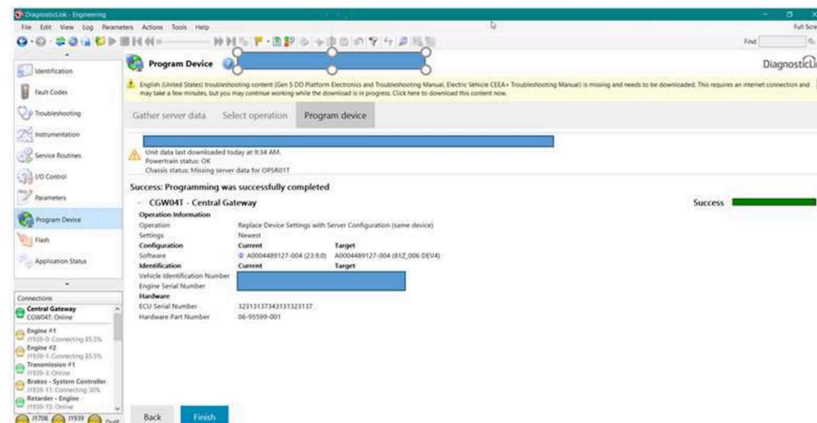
DiagnosticLink - Engineering

File Edit View Log Parameters Actions Tools Help

Find

Full Scre

Identification

Fault Codes

Troubleshooting

Instrumentation

Service Routines

I/O Control

Parameters

Program Device

Flash

Application Status

Connections

Central Gateway
CGW04T: Online

Engine #1
J1939-0: Connecting 85.5%

Engine #2
J1939-1: Connecting 85.5%

Transmission #1
J1939-3: Online

Brakes - System Controller
J1939-11: Connecting 30%

Retarder - Engine
J1939-15: Online

J1708 J1939

Program Device

DiagnosticLi

English (United States) troubleshooting content (Gen 5 DD Platform Electronics and Troubleshooting Manual, Electric Vehicle CEEA+ Troubleshooting Manual) is missing and needs to be downloaded. This requires an internet connection and may take a few minutes, but you may continue working while the download is in progress. Click here to download this content now.

Gather server data Select operation Program device

Unit data last downloaded today at 9:34 AM.
Powertrain status: OK
Chassis status: Missing server data for OPSR01T

Success: Programming was successfully completed

CGW04T - Central Gateway

Success

| Operation Information | | |
|---|---|---|
| Operation | Replace Device Settings with Server Configuration (same device) | |
| Settings | Newest | |
| Configuration | Current | Target |
| Software | A0004489127-004 (23.9.0) | A0004489127-004 (81Z_006 DEV4) |
| Identification | Current | Target |
| Vehicle Identification Number | | |
| Engine Serial Number | | |
| Hardware | | |
| ECU Serial Number | 32313137343131323137 | |
| Hardware Part Number | 06-95599-001 | |

Back Finish